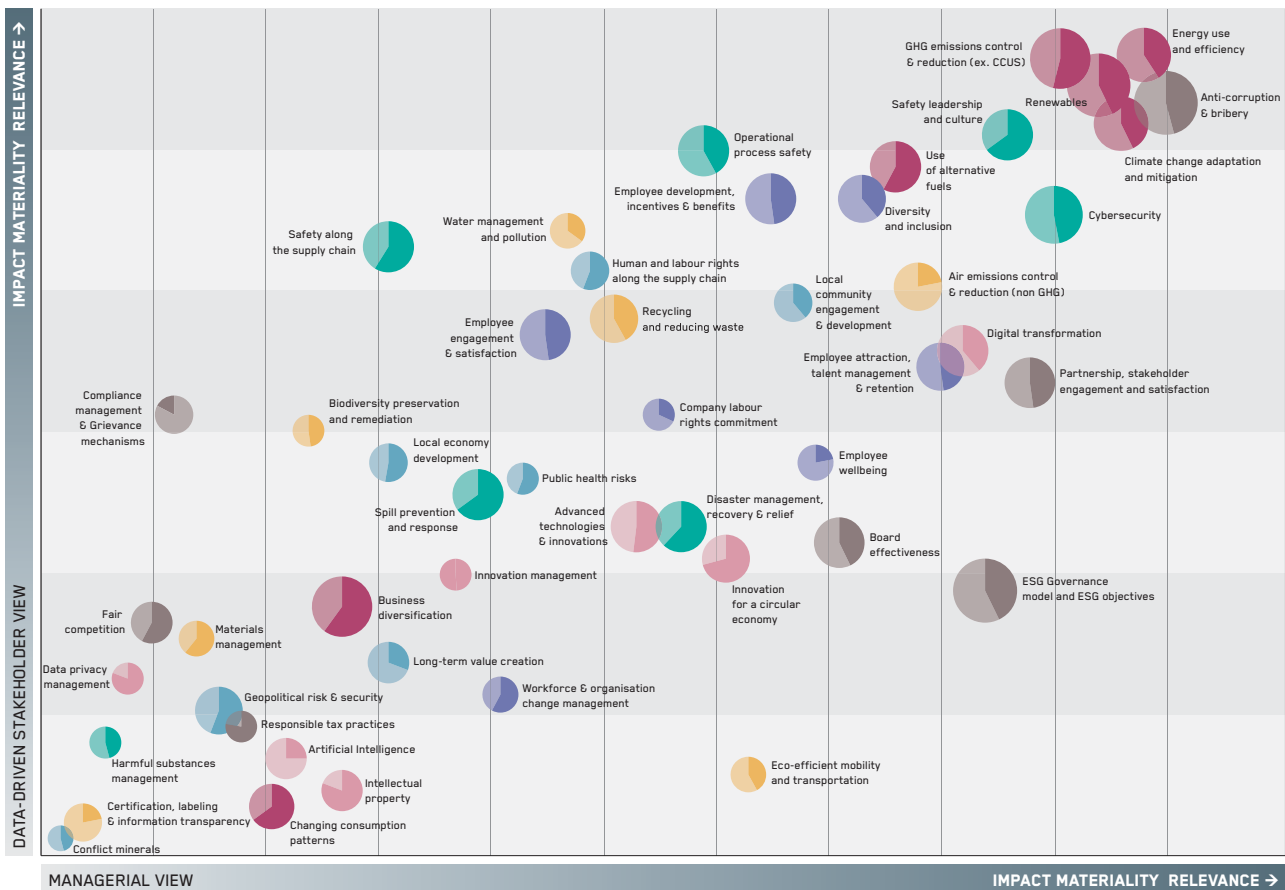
IMPACT MATERIALITY RELEVANCE →
DATA-DRIVEN STAKEHOLDER VIEW

GHG emissions control & reduction (ex. CCUS)
Energy use and efficiency
Renewables
Anti-corruption & bribery
Safety leadership and culture
Climate change adaptation and mitigation
Operational process safety
Use of alternative fuels
Employee development, incentives & benefits
Diversity and inclusion
Cybersecurity
Water management and pollution
Safety along the supply chain
Human and labour rights along the supply chain
Air emissions control & reduction (non GHG)
Local community engagement & development
Recycling and reducing waste
Employee engagement & satisfaction
Digital transformation
Employee attraction, talent management & retention
Partnership, stakeholder engagement and satisfaction
Compliance management & Grievance mechanisms
Biodiversity preservation and remediation
Company labour rights commitment
Local economy development
Public health risks
Employee wellbeing
Spill prevention and response
Advanced technologies & innovations
Disaster management, recovery & relief
Board effectiveness
Innovation management
Innovation for a circular economy
ESG Governance model and ESG objectives
Business diversification
Fair competition
Materials management
Long-term value creation
Data privacy management
Workforce & organisation change management
Geopolitical risk & security
Responsible tax practices
Harmful substances management
Artificial Intelligence
Eco-efficient mobility and transportation
Intellectual property
Certification, labeling & information transparency
Changing consumption patterns
Conflict minerals

MANAGERIAL VIEW
IMPACT MATERIALITY RELEVANCE →